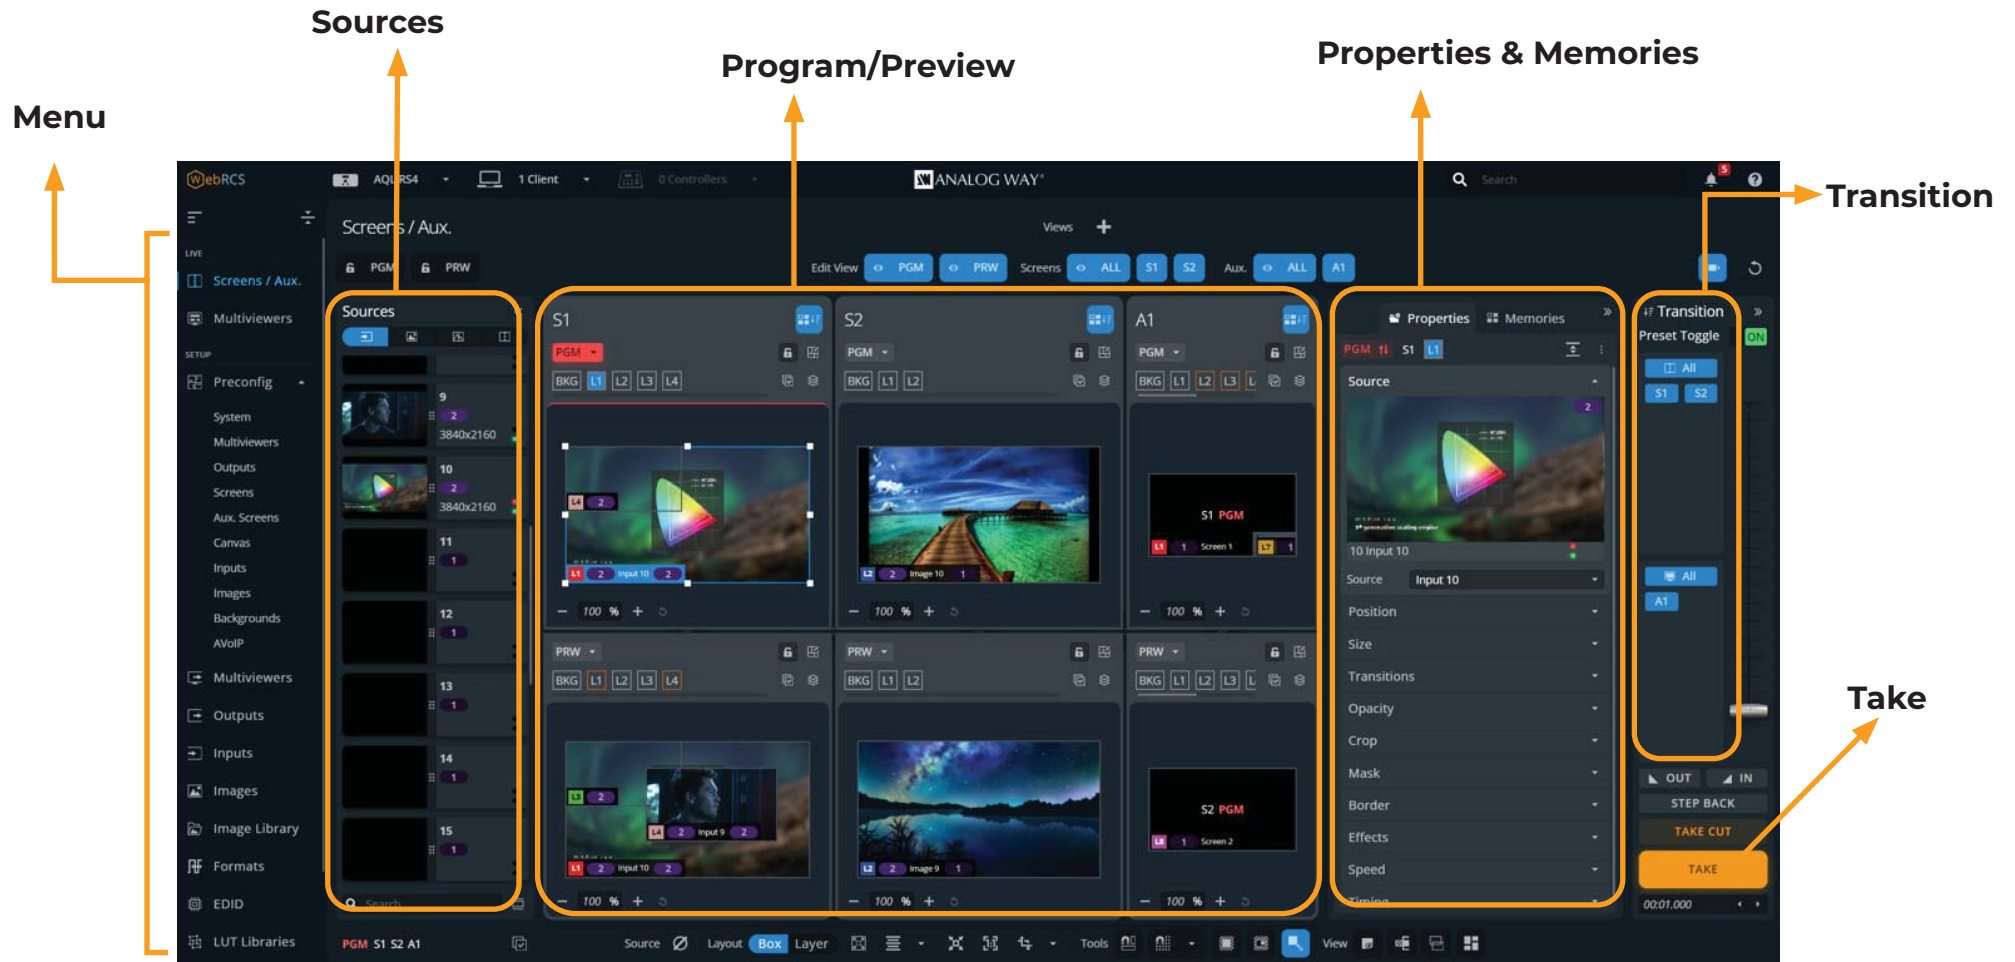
Sources

Program/Preview

Properties & Memories

Menu

Transition

Take

WebRCS AQL RS4 1 Client 0 Controllers ANALOG WAY Search

Screens / Aux. Views +

PGM PRW Edit View PGM PRW Screens ALL S1 S2 Aux. ALL A1

LIVE
Screens / Aux.
Multiviewers
SETUP
Preconfig
System
Multiviewers
Outputs
Screens
Aux. Screens
Canvas
Inputs
Images
Backgrounds
AVoIP
Multiviewers
Outputs
Inputs
Images
Image Library
Formats
EDID
LUT Libraries

Sources
9 2 3840x2160
10 2 3840x2160
11 1
12 1
13 1
14 1
15 1
Search

S1 PGM BKG L1 L2 L3 L4
L4 2
L1 2 Input 10 2
100 %
PRW BKG L1 L2 L3 L4
L3 2
L4 2 Input 9 2
L1 2 Input 10 2
100 %

S2 PGM BKG L1 L2
L2 2 Image 10 1
100 %
PRW BKG L1 L2
L2 2 Image 9 1
100 %

A1 PGM BKG L1 L2 L3 L
S1 PGM
L1 1 Screen 1 L7 1
100 %
PRW BKG L1 L2 L3 L
S2 PGM
L1 1 Screen 2
100 %

Properties Memories
PGM S1 L1
Source
2
10 Input 10
Source Input 10
Position
Size
Transitions
Opacity
Crop
Mask
Border
Effects
Speed
Timing

Transition
Preset Toggle ON
All
S1 S2
All
A1
OUT IN
STEP BACK
TAKE CUT
TAKE
00:01.000

PGM S1 S2 A1 Source Layout Box Layer Tools View